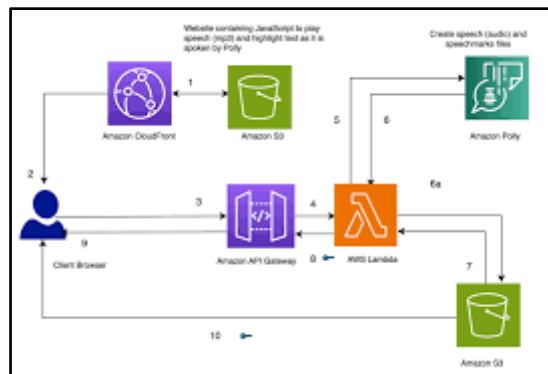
Website containing JavaScript to play speech (mp3) and highlight text as it is spoken by Polly

Create speech (audio) and speechmarks files

1

Amazon CloudFront

Amazon S3

5

6

Amazon Polly

2

3

4

6a

9

Client Browser

Amazon API Gateway

8

AWS Lambda

7

10

Amazon S3